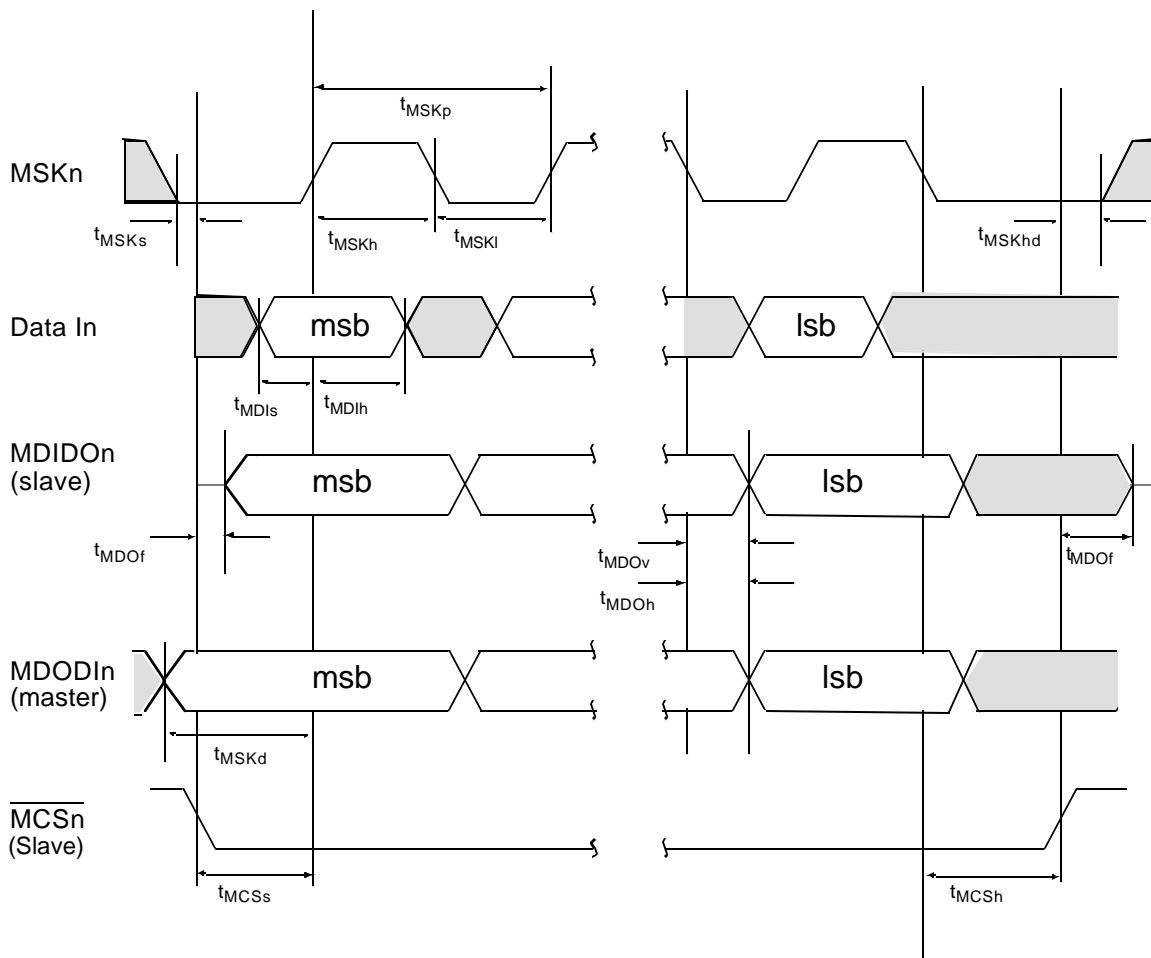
$t_{MSKp}$

MSKn

$t_{MSKs}$ $t_{MSKh}$ $t_{MSKl}$ $t_{MSKhd}$

Data In msb lsb

$t_{MDIs}$ $t_{MDIh}$

MDIDOn (slave) msb lsb

$t_{MDOf}$ $t_{MDOv}$ $t_{MDOh}$ $t_{MDOf}$

MDODIn (master) msb lsb

$t_{MSKd}$

$\overline{MCSn}$ (Slave)

$t_{MCSs}$ $t_{MCSh}$